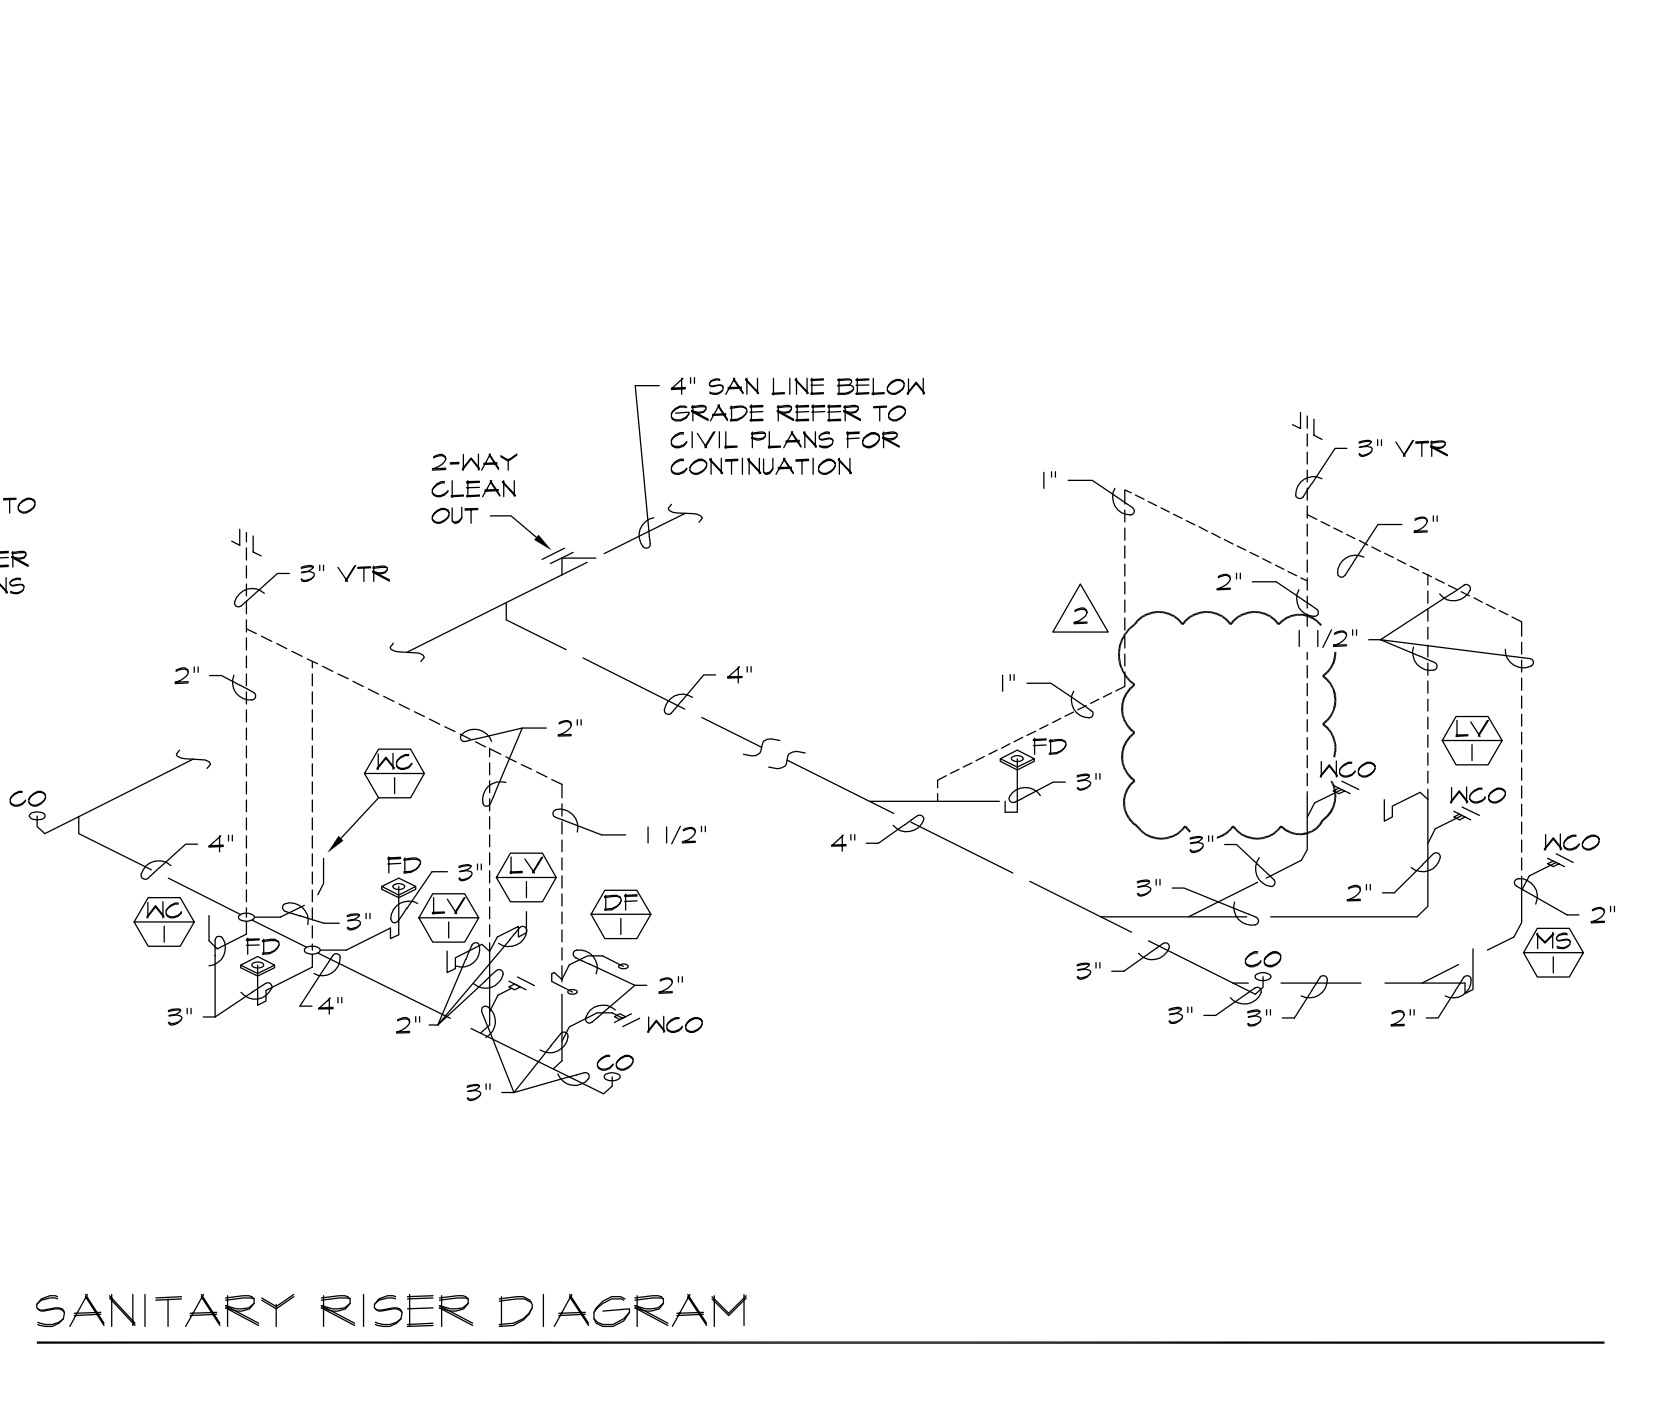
TO
ER
NS

4" SAN LINE BELOW GRADE REFER TO CIVIL PLANS FOR CONTINUATION

2-WAY CLEAN OUT

3" VTR
2"
CO
4"
WC
1
2"
1 1/2"
FD
3"
LV
1
DF
1
3"
WC
1
FD
3"
4"
LV
1
2"
2"
WCO
3"
CO
4"

3" VTR
1"
2"
2
2"
1 1/2"
1"
FD
3"
LV
1
WCO
WCO
3"
3"
2"
WCO
2"
MS
1
3"
CO
3"
3"
2"

SANITARY RISER DIAGRAM